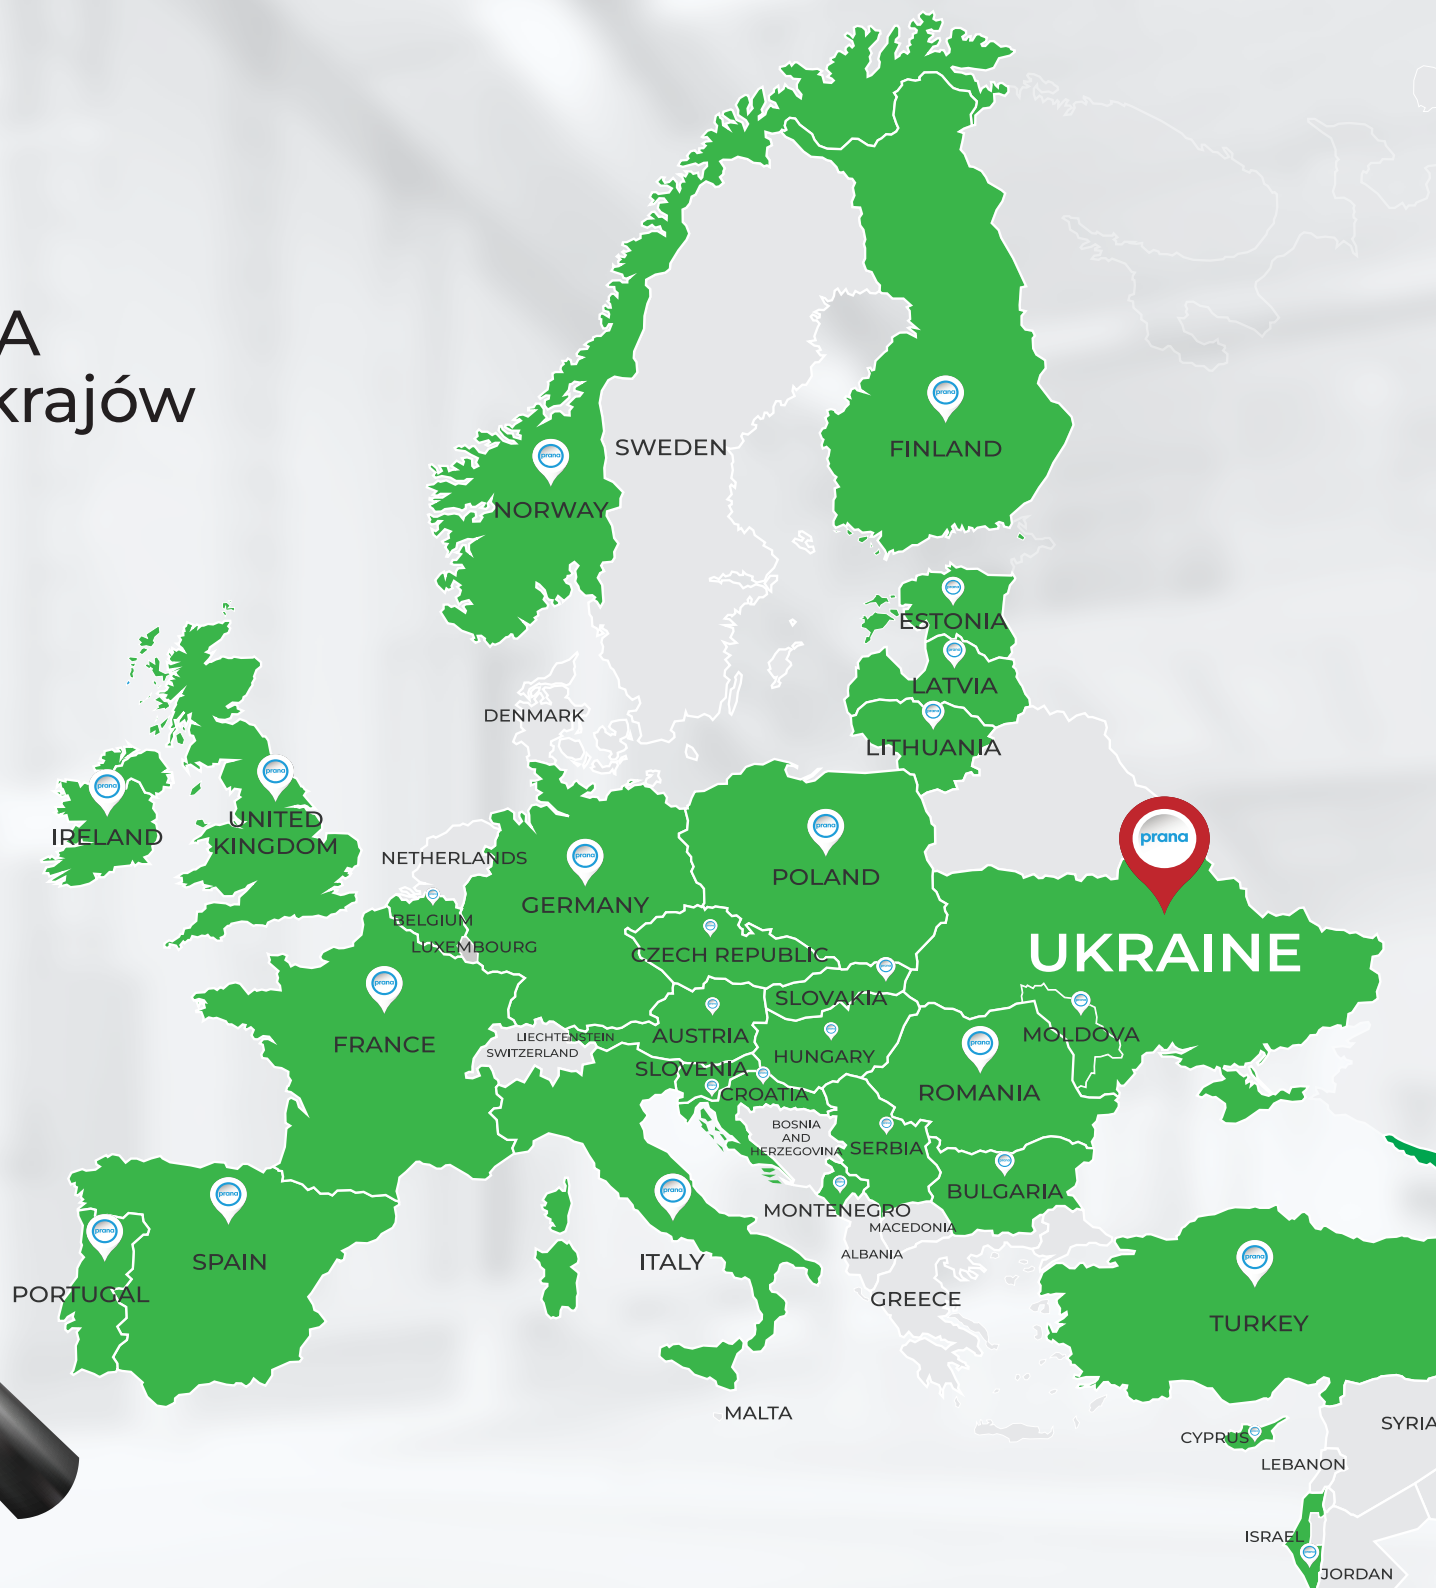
A
krajów

SWEDEN
FINLAND
NORWAY
ESTONIA
LATVIA
LITHUANIA
DENMARK
IRELAND
UNITED KINGDOM
NETHERLANDS
GERMANY
POLAND
prana
UKRAINE
BELGIUM
LUXEMBOURG
CZECH REPUBLIC
SLOVAKIA
FRANCE
LIECHTENSTEIN
SWITZERLAND
AUSTRIA
MOLDOVA
HUNGARY
SLOVENIA
CROATIA
ROMANIA
BOSNIA AND HERZEGOVINA
SERBIA
BULGARIA
MONTENEGRO
MACEDONIA
ALBANIA
SPAIN
PORTUGAL
ITALY
GREECE
TURKEY
MALTA
SYRIA
CYPRUS
LEBANON
ISRAEL
JORDAN